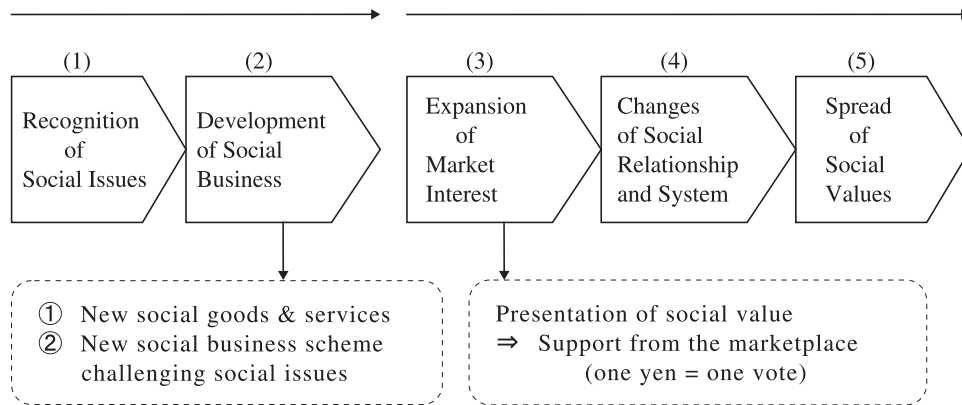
(1) Recognition of Social Issues

(2) Development of Social Business

(3) Expansion of Market Interest

(4) Changes of Social Relationship and System

(5) Spread of Social Values

① New social goods & services
② New social business scheme challenging social issues

Presentation of social value
⇒ Support from the marketplace (one yen = one vote)